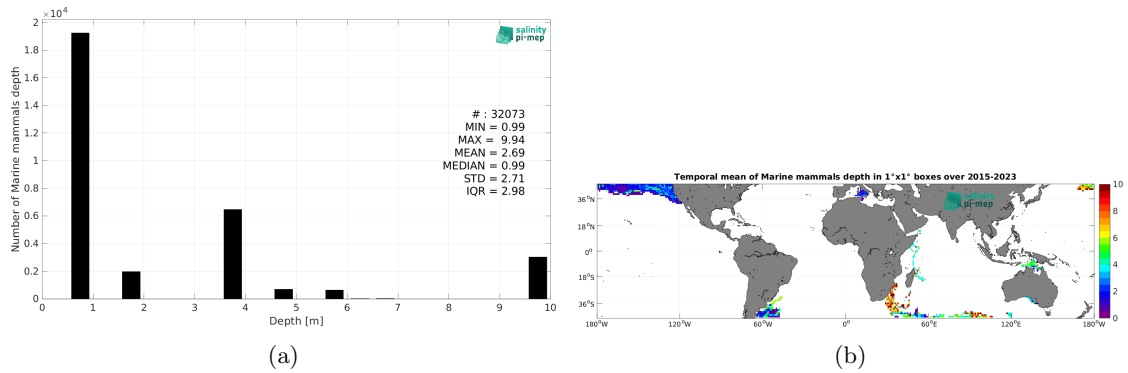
$2 \times 10^4$

1.8
1.6
1.4
1.2
1
0.8
0.6
0.4
0.2
0

Number of Marine mammals depth

salinity pi-mep

# : 32073
MIN = 0.99
MAX = 9.94
MEAN = 2.69
MEDIAN = 0.99
STD = 2.71
IQR = 2.98

0 1 2 3 4 5 6 7 8 9 10

Depth [m]

(a)

Temporal mean of Marine mammals depth in 1°x1° boxes over 2015-2023

36°N
18°N
0°
18°S
36°S

180°W 120°W 60°W 0° 60°E 120°E 180°W

salinity pi-mep

10
8
6
4
2
0

(b)